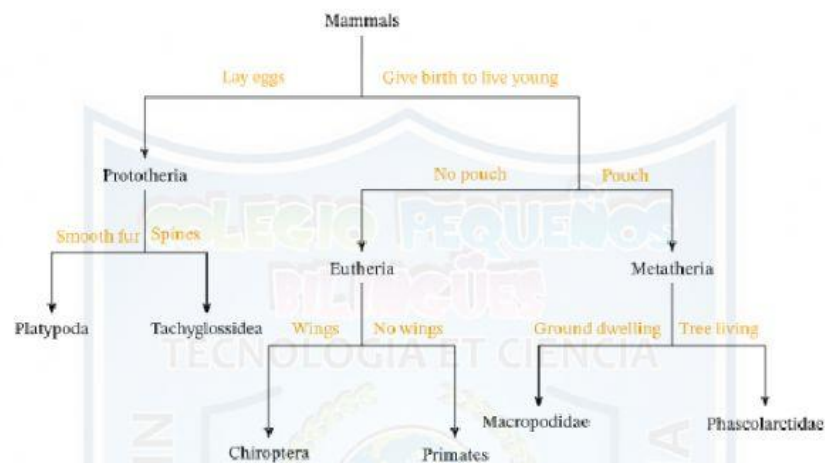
Mammals

Lay eggs

Give birth to live young

Prototheria

No pouch

Pouch

Smooth fur

Spines

Eutheria

Metatheria

Platypoda

Tachyglossidea

Wings

No wings

Ground dwelling

Tree living

Macropodidae

Phascolarctidae

Chiroptera

Primates

COLEGIO PEQUEÑOS BILINGÜES

TECNOLOGIA ET CIENCIA